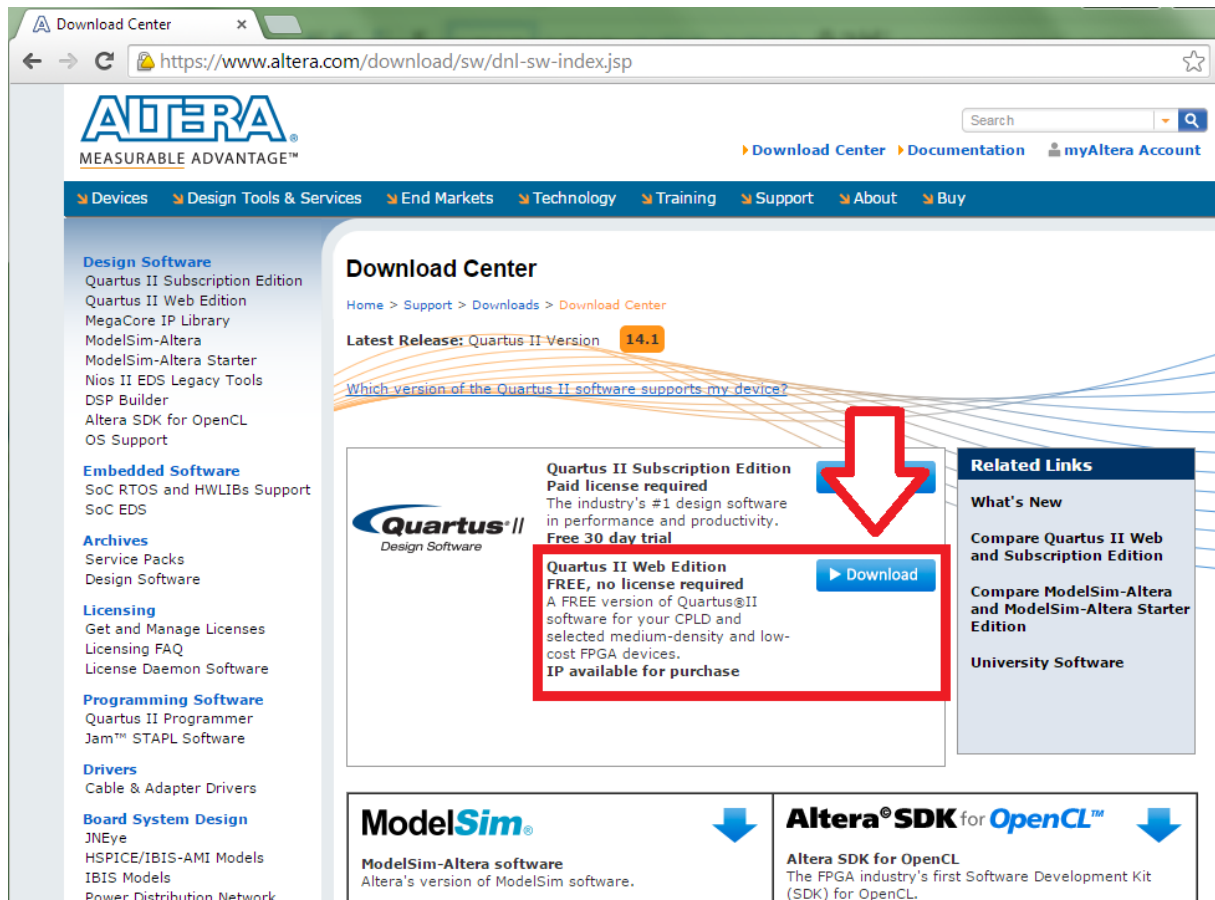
Download Center ×

https://www.altera.com/download/sw/dnl-sw-index.jsp

ALTERA®
MEASURABLE ADVANTAGE™

Search

Download Center Documentation myAltera Account

Devices Design Tools & Services End Markets Technology Training Support About Buy

Design Software
Quartus II Subscription Edition
Quartus II Web Edition
MegaCore IP Library
ModelSim-Altera
ModelSim-Altera Starter
Nios II EDS Legacy Tools
DSP Builder
Altera SDK for OpenCL
OS Support

Embedded Software
SoC RTOS and HWLIBs Support
SoC EDS

Archives
Service Packs
Design Software

Licensing
Get and Manage Licenses
Licensing FAQ
License Daemon Software

Programming Software
Quartus II Programmer
Jam™ STAPL Software

Drivers
Cable & Adapter Drivers

Board System Design
JNEye
HSPICE/IBIS-AMI Models
IBIS Models
Power Distribution Network

Download Center

Home > Support > Downloads > Download Center

Latest Release: Quartus II Version 14.1

Which version of the Quartus II software supports my device?

Quartus II
Design Software

Quartus II Subscription Edition
Paid license required
The industry's #1 design software in performance and productivity.
Free 30 day trial

Quartus II Web Edition
FREE, no license required
A FREE version of Quartus®II software for your CPLD and selected medium-density and low-cost FPGA devices.
IP available for purchase

Download

Related Links
What's New
Compare Quartus II Web and Subscription Edition
Compare ModelSim-Altera and ModelSim-Altera Starter Edition
University Software

ModelSim®
ModelSim-Altera software
Altera's version of ModelSim software.

Altera® SDK for OpenCL™
Altera SDK for OpenCL
The FPGA industry's first Software Development Kit (SDK) for OpenCL.